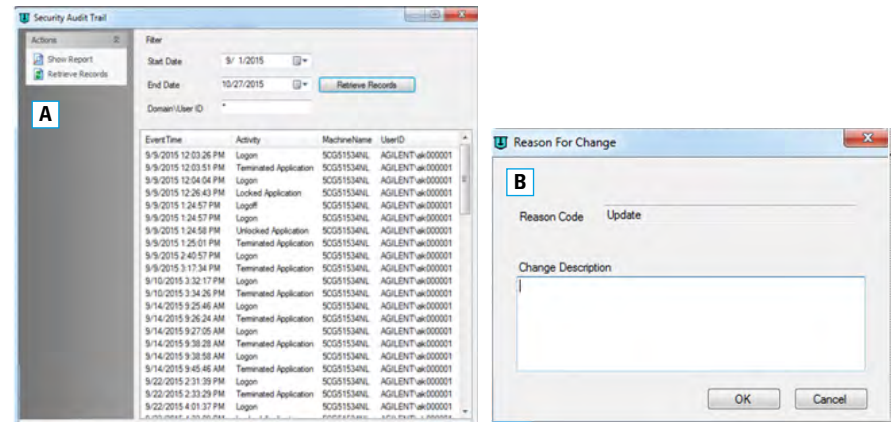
Security Audit Trail

Actions
Show Report
Retrieve Records

A

Filter
Start Date 9/ 1/2015
End Date 10/27/2015
Retrieve Records
Domain\User ID *

| EventTime | Activity | MachineName | UserID |
|---|---|---|---|
| 9/9/2015 12:03:26 PM | Logon | 5CG51534NL | AGILENT\ak000001 |
| 9/9/2015 12:03:51 PM | Terminated Application | 5CG51534NL | AGILENT\ak000001 |
| 9/9/2015 12:04:04 PM | Logon | 5CG51534NL | AGILENT\ak000001 |
| 9/9/2015 12:26:43 PM | Locked Application | 5CG51534NL | AGILENT\ak000001 |
| 9/9/2015 1:24:57 PM | Logoff | 5CG51534NL | AGILENT\ak000001 |
| 9/9/2015 1:24:57 PM | Logon | 5CG51534NL | AGILENT\ak000001 |
| 9/9/2015 1:24:58 PM | Unlocked Application | 5CG51534NL | AGILENT\ak000001 |
| 9/9/2015 1:25:01 PM | Terminated Application | 5CG51534NL | AGILENT\ak000001 |
| 9/9/2015 2:40:57 PM | Logon | 5CG51534NL | AGILENT\ak000001 |
| 9/9/2015 3:17:34 PM | Terminated Application | 5CG51534NL | AGILENT\ak000001 |
| 9/10/2015 3:32:17 PM | Logon | 5CG51534NL | AGILENT\ak000001 |
| 9/10/2015 3:34:26 PM | Terminated Application | 5CG51534NL | AGILENT\ak000001 |
| 9/14/2015 9:25:46 AM | Logon | 5CG51534NL | AGILENT\ak000001 |
| 9/14/2015 9:26:24 AM | Terminated Application | 5CG51534NL | AGILENT\ak000001 |
| 9/14/2015 9:27:05 AM | Logon | 5CG51534NL | AGILENT\ak000001 |
| 9/14/2015 9:38:28 AM | Terminated Application | 5CG51534NL | AGILENT\ak000001 |
| 9/14/2015 9:38:58 AM | Logon | 5CG51534NL | AGILENT\ak000001 |
| 9/14/2015 9:45:46 AM | Terminated Application | 5CG51534NL | AGILENT\ak000001 |
| 9/22/2015 2:31:39 PM | Logon | 5CG51534NL | AGILENT\ak000001 |
| 9/22/2015 2:33:29 PM | Terminated Application | 5CG51534NL | AGILENT\ak000001 |
| 9/22/2015 4:01:37 PM | Logon | 5CG51534NL | AGILENT\ak000001 |

Reason For Change

B

Reason Code Update

Change Description

OK Cancel